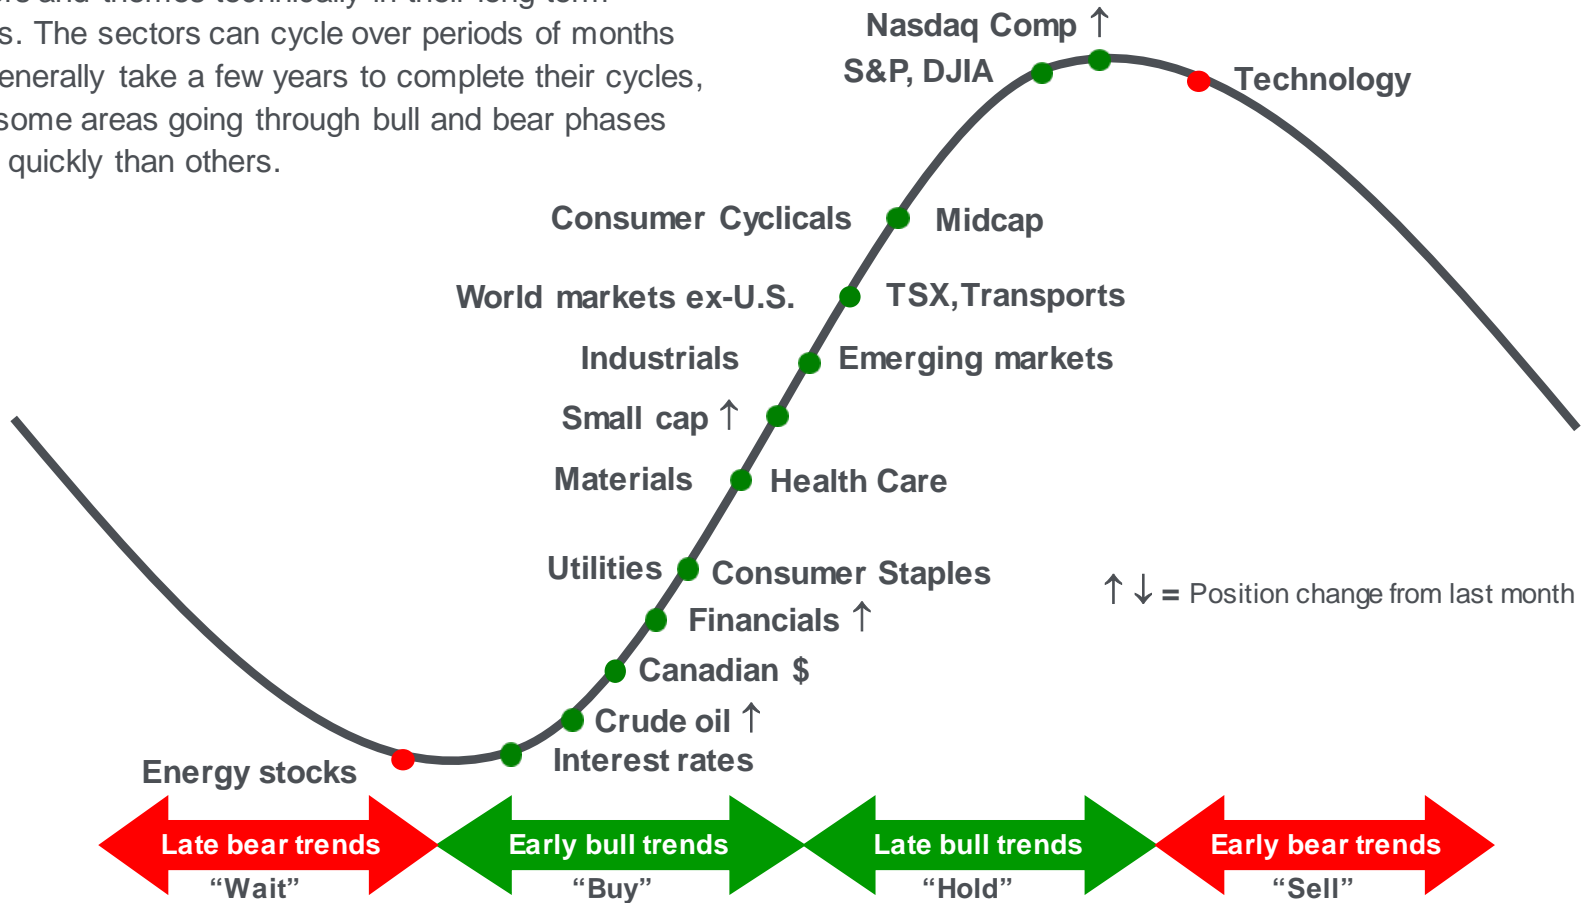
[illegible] and themes technically in their long-term
s. The sectors can cycle over periods of months
enerally take a few years to complete their cycles,
some areas going through bull and bear phases
quickly than others.

Nasdaq Comp ↑
S&P, DJIA
Technology
Consumer Cyclicals
Midcap
World markets ex-U.S.
TSX,Transports
Industrials
Emerging markets
Small cap ↑
Materials
Health Care
Utilities
Consumer Staples
↑ ↓ = Position change from last month
Financials ↑
Canadian $
Crude oil ↑
Interest rates
Energy stocks

Late bear trends
“Wait”
Early bull trends
“Buy”
Late bull trends
“Hold”
Early bear trends
“Sell”